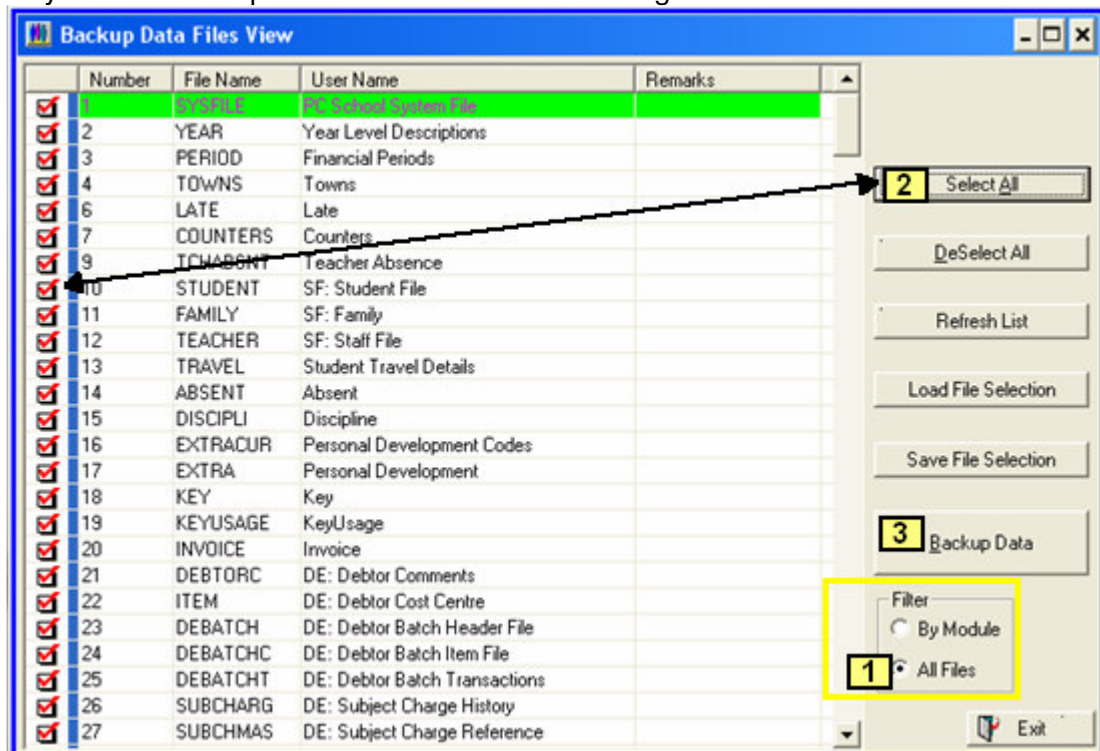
Backup Data Files View

| Number | File Name | User Name | Remarks |
|---|---|---|---|
| 1 | SYSFILE | PC School System File | |
| 2 | YEAR | Year Level Descriptions | |
| 3 | PERIOD | Financial Periods | |
| 4 | TOWNS | Towns | |
| 6 | LATE | Late | |
| 7 | COUNTERS | Counters | |
| 9 | TCHABSNT | Teacher Absence | |
| 10 | STUDENT | SF: Student File | |
| 11 | FAMILY | SF: Family | |
| 12 | TEACHER | SF: Staff File | |
| 13 | TRAVEL | Student Travel Details | |
| 14 | ABSENT | Absent | |
| 15 | DISCIPLI | Discipline | |
| 16 | EXTRACUR | Personal Development Codes | |
| 17 | EXTRA | Personal Development | |
| 18 | KEY | Key | |
| 19 | KEYUSAGE | KeyUsage | |
| 20 | INVOICE | Invoice | |
| 21 | DEBTORC | DE: Debtor Comments | |
| 22 | ITEM | DE: Debtor Cost Centre | |
| 23 | DEBATCH | DE: Debtor Batch Header File | |
| 24 | DEBATCHC | DE: Debtor Batch Item File | |
| 25 | DEBATCHT | DE: Debtor Batch Transactions | |
| 26 | SUBCHARG | DE: Subject Charge History | |
| 27 | SUBCHMAS | DE: Subject Charge Reference | |

2 Select All

DeSelect All

Refresh List

Load File Selection

Save File Selection

3 Backup Data

Filter
By Module
1 All Files

Exit